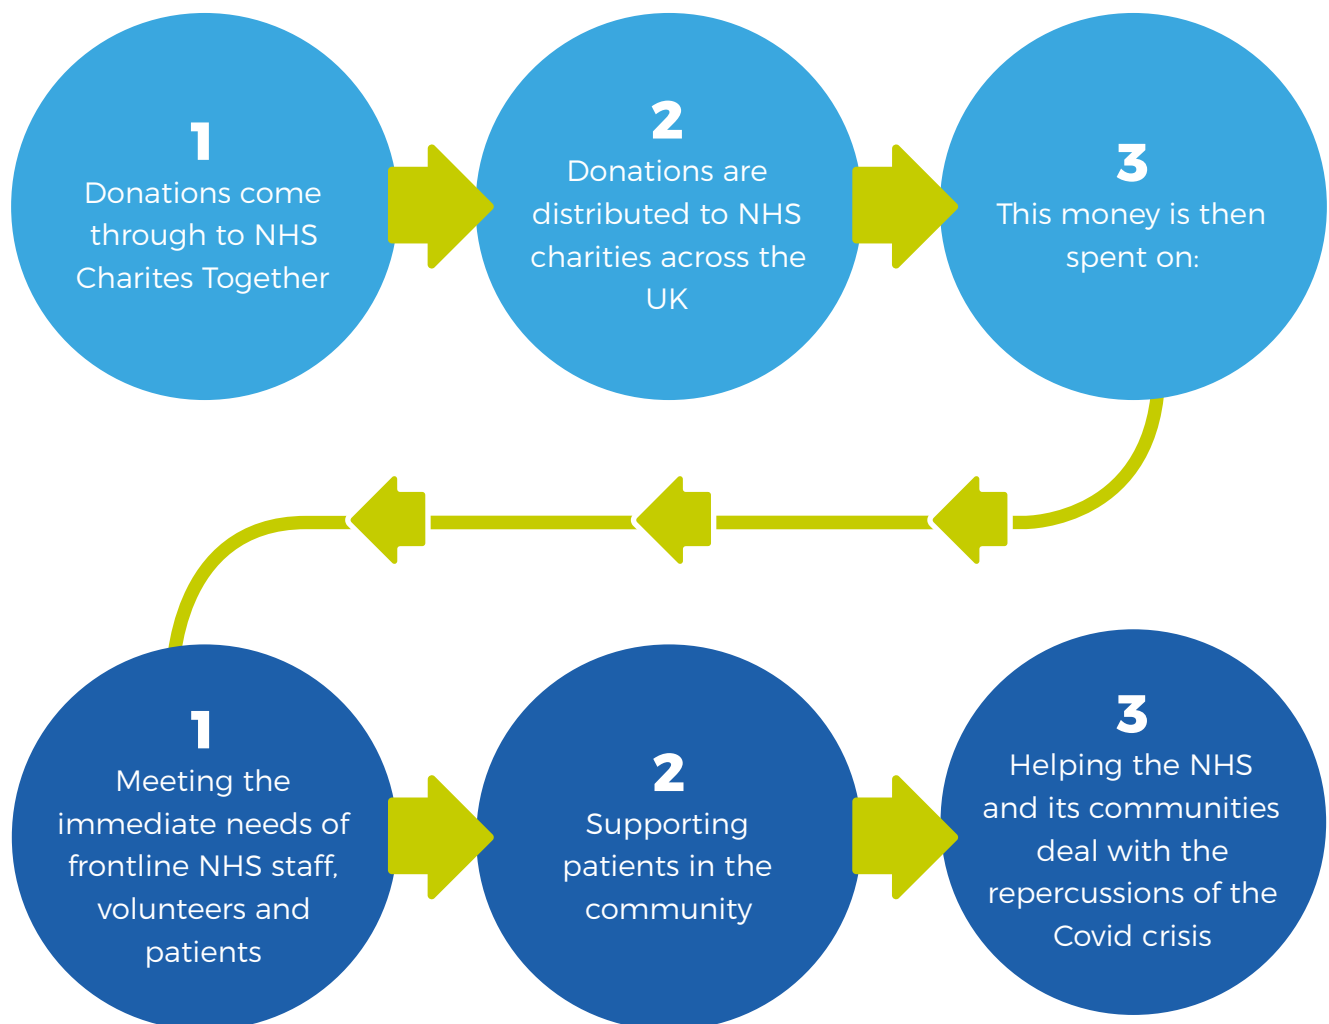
1
Donations come through to NHS Charites Together

2
Donations are distributed to NHS charities across the UK

3
This money is then spent on:

1
Meeting the immediate needs of frontline NHS staff, volunteers and patients

2
Supporting patients in the community

3
Helping the NHS and its communities deal with the repercussions of the Covid crisis